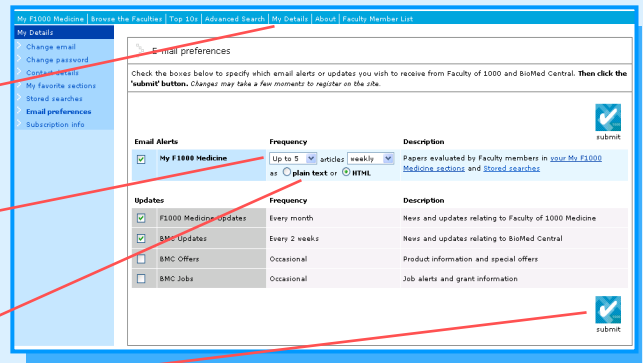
My F1000 Medicine | Browse the Faculties | Top 10s | Advanced Search | My Details | About | Faculty Member List

My Details
Change email
Change password
Contact details
My favorite sections
Stored searches
Email preferences
Subscription info

E-mail preferences

Check the boxes below to specify which email alerts or updates you wish to receive from Faculty of 1000 and BioMed Central. **Then click the 'submit' button.** *Changes may take a few moments to register on the site.*

submit

| Email Alerts | Frequency | Description |
|---|---|---|
| My F1000 Medicine | Up to 5 articles weekly as plain text or HTML | Papers evaluated by Faculty members in your My F1000 Medicine sections and Stored searches |

| Updates | Frequency | Description |
|---|---|---|
| F1000 Medicine Updates | Every month | News and updates relating to Faculty of 1000 Medicine |
| BMC Updates | Every 2 weeks | News and updates relating to BioMed Central |
| BMC Offers | Occasional | Product information and special offers |
| BMC Jobs | Occasional | Job alerts and grant information |

submit